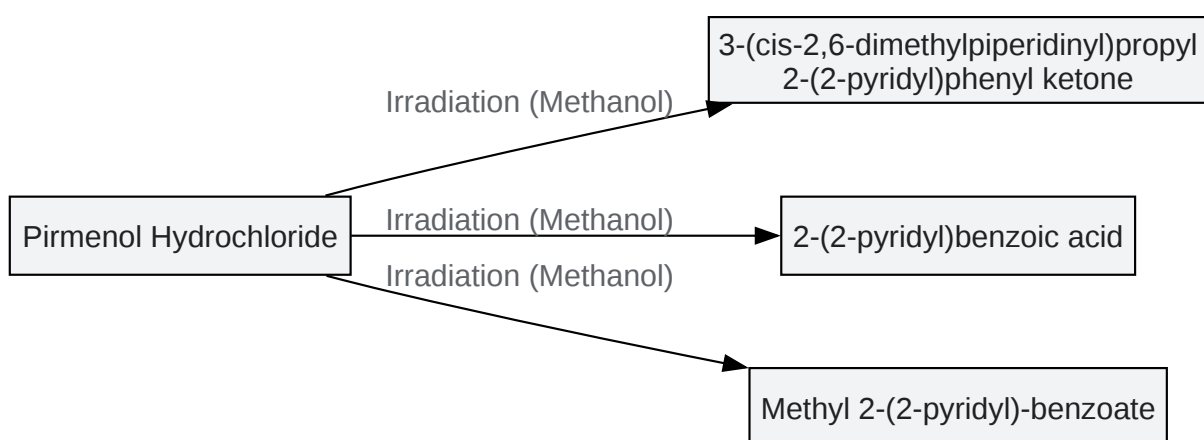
Pirmenol Hydrochloride

Irradiation (Methanol)

3-(cis-2,6-dimethylpiperidinyl)propyl 2-(2-pyridyl)phenyl ketone

Irradiation (Methanol)

2-(2-pyridyl)benzoic acid

Irradiation (Methanol)

Methyl 2-(2-pyridyl)-benzoate